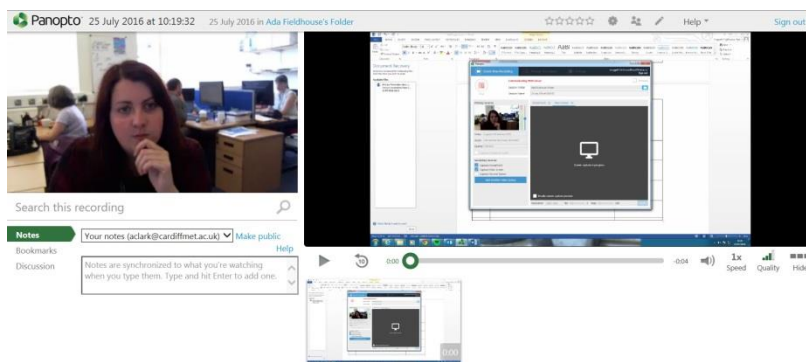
Panopto 25 July 2016 at 10:19:32 25 July 2016 in Ada Fieldhouse's Folder

Help

Sign out

Search this recording

Notes

Your notes (aclark@cardiffmet.ac.uk)

Make public

Help

Bookmarks

Discussion

Notes are synchronized to what you're watching when you type them. Type and hit Enter to add one.

Document Recovery

0:00

-0:04

1x Speed

Quality

Hide

0:00